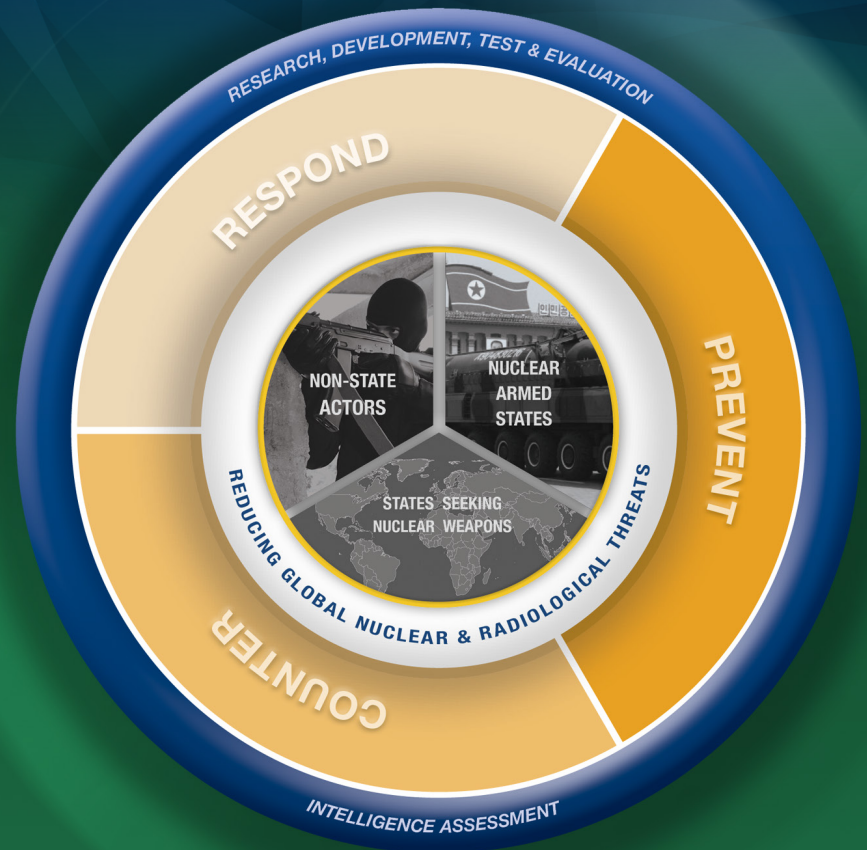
RESEARCH, DEVELOPMENT, TEST & EVALUATION

RESPOND

PREVENT

COUNTER

NON-STATE ACTORS

NUCLEAR ARMED STATES

STATES SEEKING NUCLEAR WEAPONS

REDUCING GLOBAL NUCLEAR & RADIOLOGICAL THREATS

INTELLIGENCE ASSESSMENT